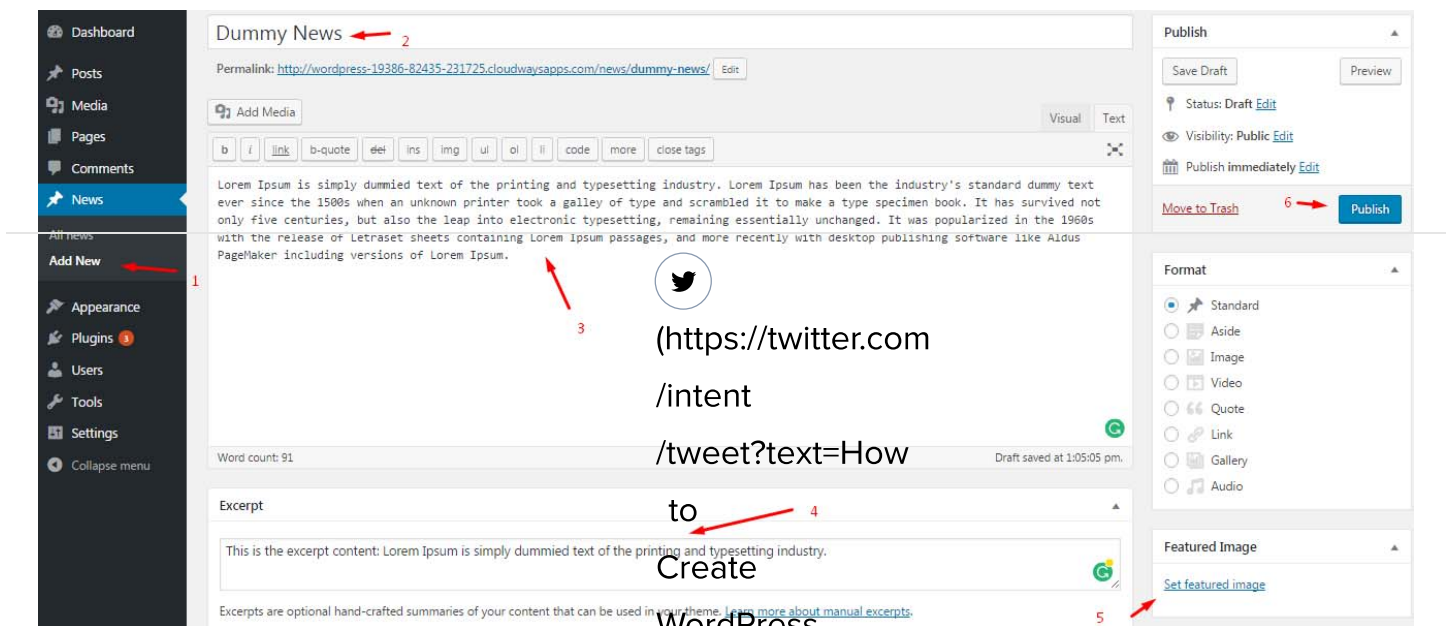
Dashboard
Posts
Media
Pages
Comments
News
All news
Add New
1
Appearance
Plugins 3
Users
Tools
Settings
Collapse menu

Dummy News 2

Permalink: http://wordpress-19386-82435-231725.cloudwaysapps.com/news/dummy-news/ Edit

Add Media

Visual Text

b i link b-quote del ins img ul ol li code more close tags

Lorem Ipsum is simply dummied text of the printing and typesetting industry. Lorem Ipsum has been the industry's standard dummy text ever since the 1500s when an unknown printer took a galley of type and scrambled it to make a type specimen book. It has survived not only five centuries, but also the leap into electronic typesetting, remaining essentially unchanged. It was popularized in the 1960s with the release of Letraset sheets containing Lorem Ipsum passages, and more recently with desktop publishing software like Aldus PageMaker including versions of Lorem Ipsum.

3

(https://twitter.com/intent/tweet?text=How to Create WordPress

Word count: 91

Draft saved at 1:05:05 pm.

Excerpt

4

This is the excerpt content: Lorem Ipsum is simply dummied text of the printing and typesetting industry.

Excerpts are optional hand-crafted summaries of your content that can be used in your theme. Learn more about manual excerpts.

Publish

Save Draft Preview

Status: Draft Edit

Visibility: Public Edit

Publish immediately Edit

Move to Trash 6 Publish

Format

Standard
Aside
Image
Video
Quote
Link
Gallery
Audio

Featured Image

Set featured image

5